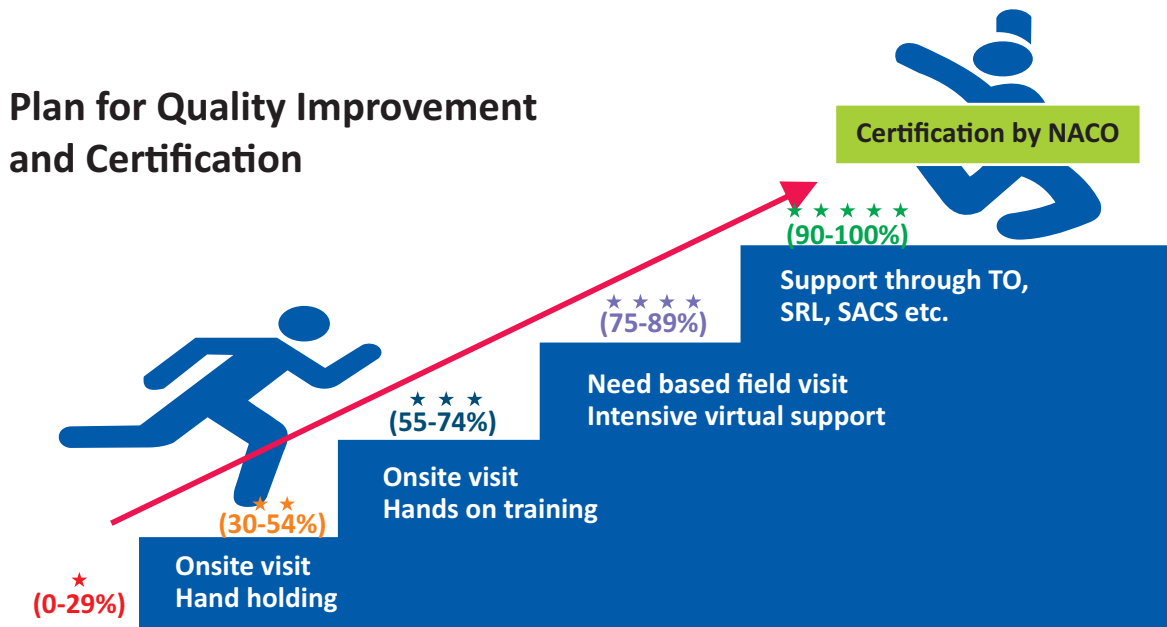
Plan for Quality Improvement and Certification

Certification by NACO

★ ★ ★ ★ ★
(90-100%)

Support through TO, SRL, SACS etc.

★ ★ ★ ★
(75-89%)

Need based field visit
Intensive virtual support

★ ★ ★
(55-74%)

Onsite visit
Hands on training

★ ★
(30-54%)

Onsite visit
Hand holding

★
(0-29%)